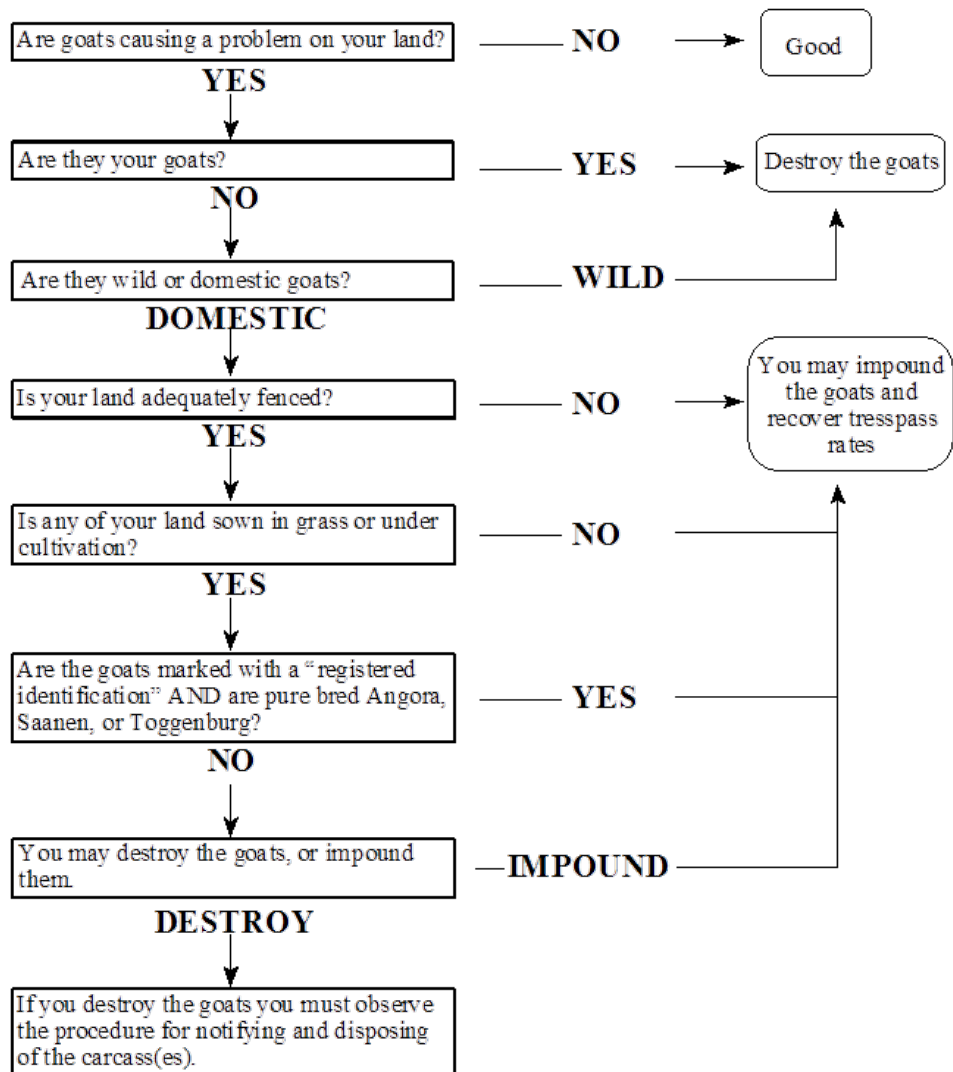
Are goats causing a problem on your land?

NO

Good

YES

Are they your goats?

YES

Destroy the goats

NO

Are they wild or domestic goats?

WILD

DOMESTIC

Is your land adequately fenced?

NO

You may impound the goats and recover tresspass rates

YES

Is any of your land sown in grass or under cultivation?

NO

YES

Are the goats marked with a "registered identification" AND are pure bred Angora, Saanen, or Toggenburg?

YES

NO

You may destroy the goats, or impound them.

IMPOUND

DESTROY

If you destroy the goats you must observe the procedure for notifying and disposing of the carcass(es).